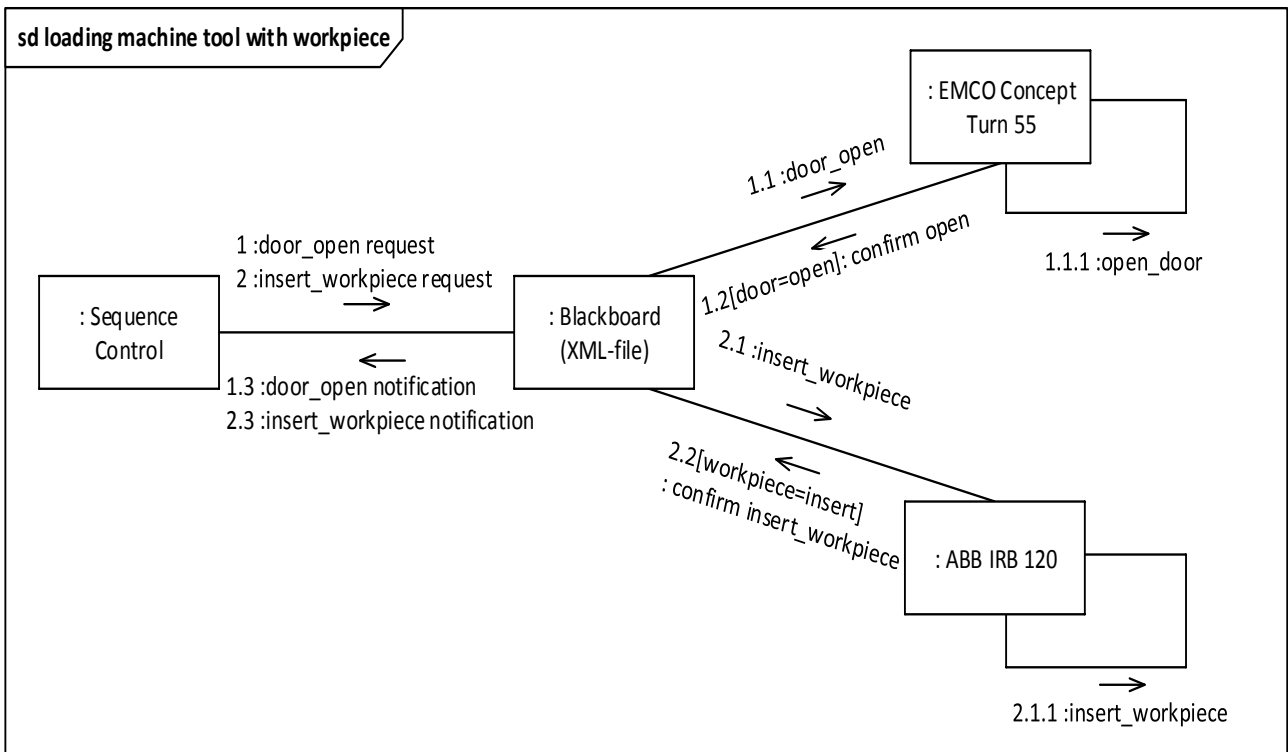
sd loading machine tool with workpiece

: EMCO Concept Turn 55

1.1 :door_open

1.2[door=open]: confirm open

1.1.1 :open_door

1 :door_open request
2 :insert_workpiece request

: Sequence Control

: Blackboard (XML-file)

1.3 :door_open notification
2.3 :insert_workpiece notification

2.1 :insert_workpiece

2.2[workpiece=insert]
: confirm insert_workpiece

: ABB IRB 120

2.1.1 :insert_workpiece